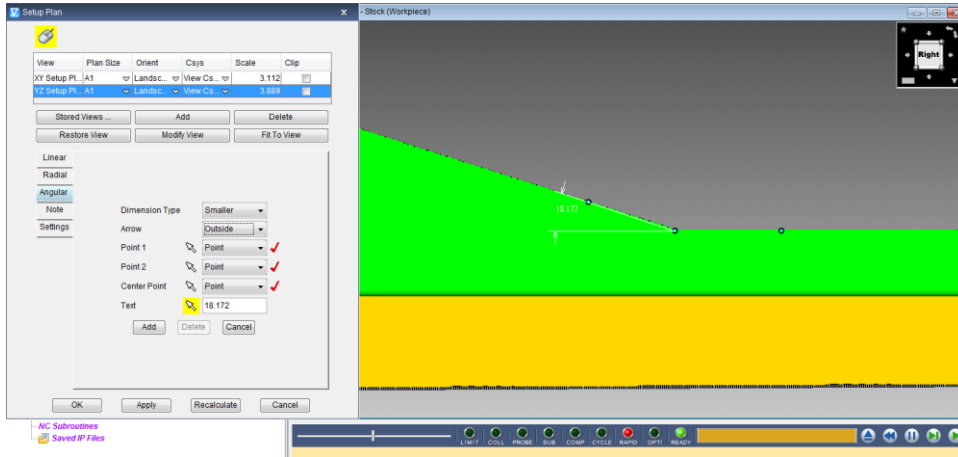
Setup Plan

| View | Plan Size | Orient | Csys | Scale | Clip |
|---|---|---|---|---|---|
| XY Setup Pl... | A1 | Landsc... | View Cs... | 3.112 | |
| YZ Setup Pl... | A1 | Landsc... | View Cs... | 3.889 | |

Stored Views ... Add Delete
Restore View Modify View Fit To View

Linear
Radial
Angular
Note
Settings

Dimension Type Smaller
Arrow Outside
Point 1 Point
Point 2 Point
Center Point Point
Text 18.172

Add Delete Cancel

OK Apply Recalculate Cancel

NC Subroutines
Saved IP Files

- Stock (Workpiece)

Right

18.172

LIMIT COLL PROBE SUB COMP CYCLE RAPID OPTI READY